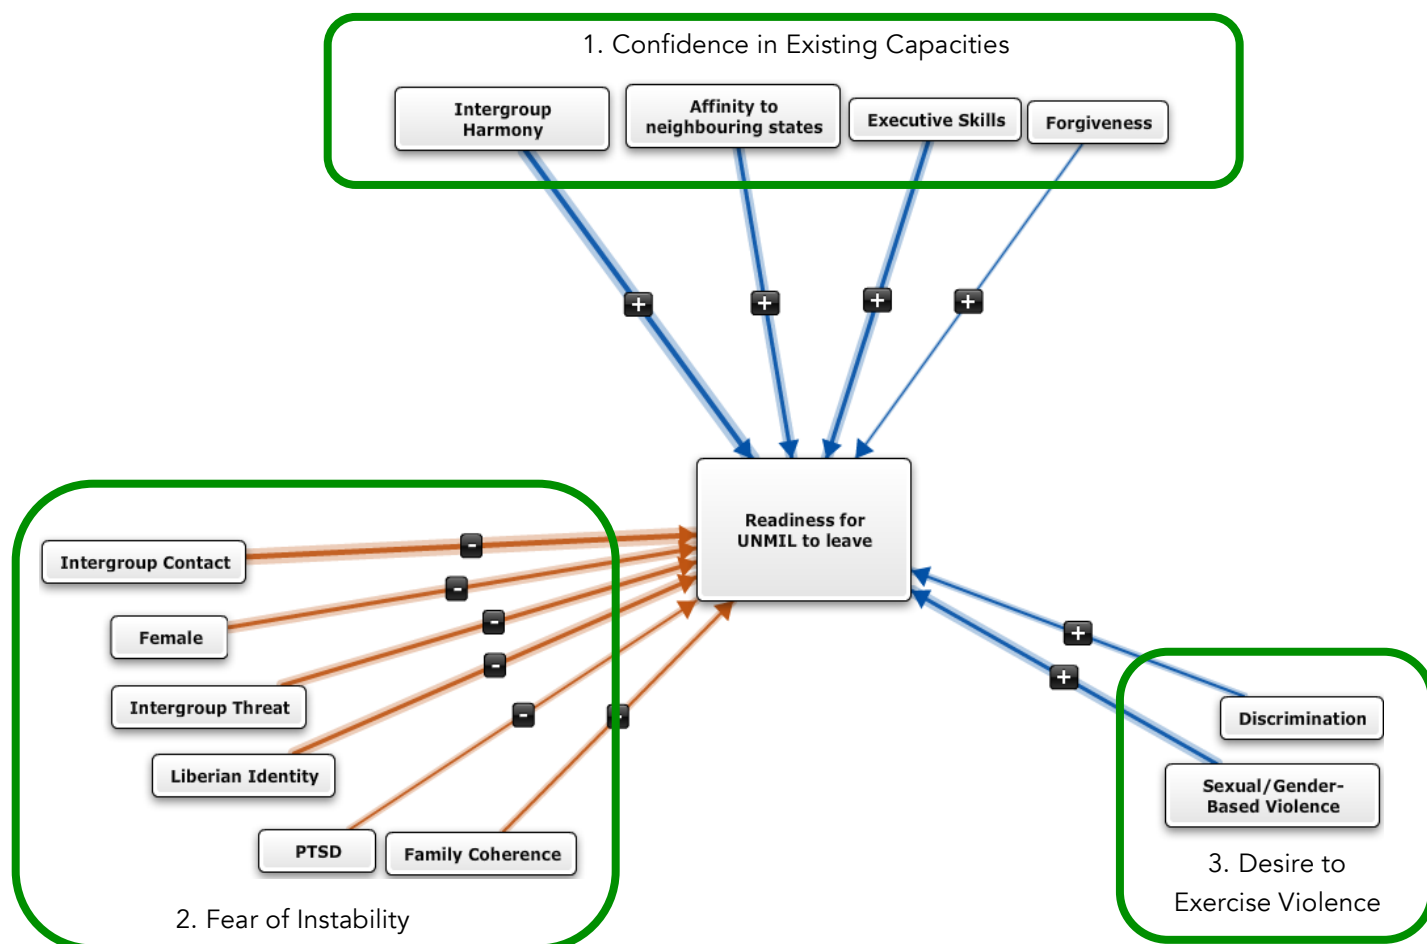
1. Confidence in Existing Capacities

Intergroup Harmony

Affinity to neighbouring states

Executive Skills

Forgiveness

+

+

+

+

Readiness for UNMIL to leave

Intergroup Contact

-

Female

-

-

Intergroup Threat

-

Liberian Identity

-

PTSD

Family Coherence

2. Fear of Instability

+

+

Discrimination

Sexual/Gender-Based Violence

3. Desire to Exercise Violence